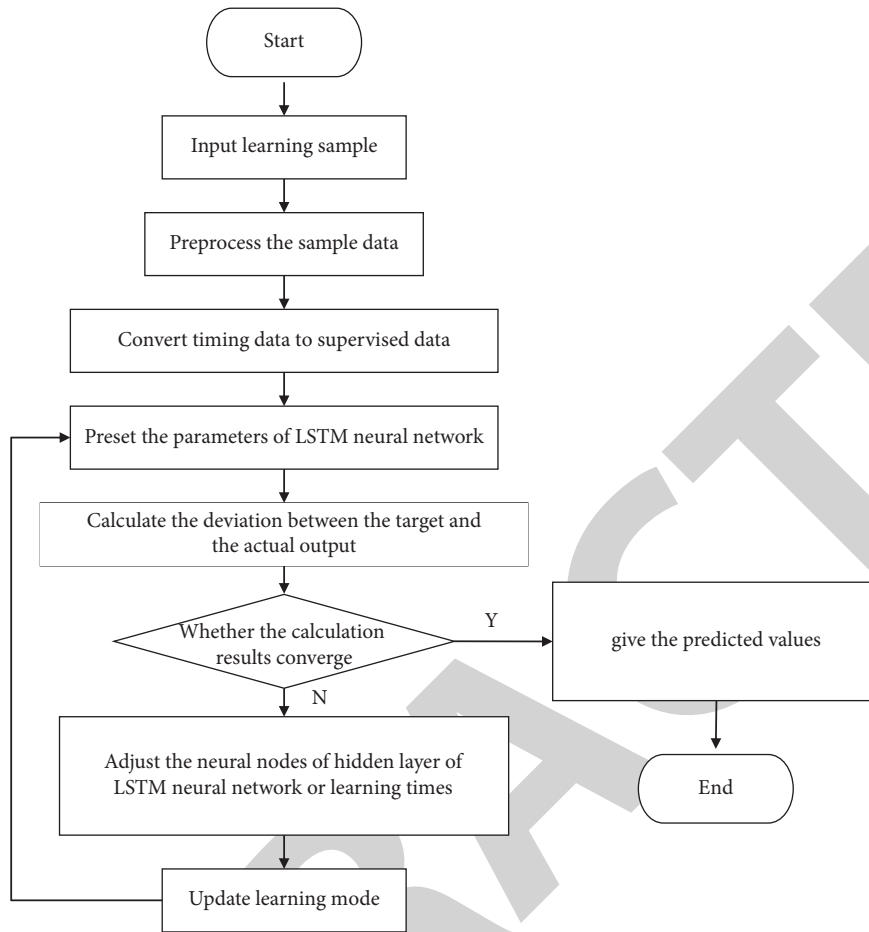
Start

Input learning sample

Preprocess the sample data

Convert timing data to supervised data

Preset the parameters of LSTM neural network

Calculate the deviation between the target and the actual output

Whether the calculation results converge

Y

give the predicted values

N

Adjust the neural nodes of hidden layer of LSTM neural network or learning times

End

Update learning mode